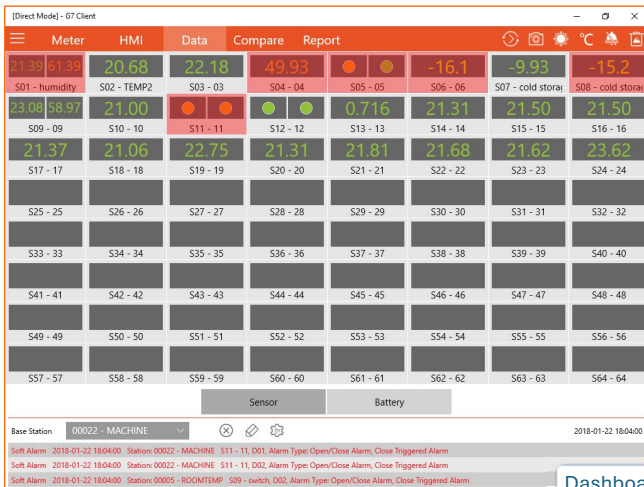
[Direct Mode] - G7 Client

Meter HMI Data Compare Report

°C

21.39 61.39
S01 - humidity

20.68
S02 - TEMP2

22.18
S03 - 03

49.93
S04 - 04

S05 - 05

-16.1
S06 - 06

-9.93
S07 - cold storag

-15.2
S08 - cold storag

23.08 58.97
S09 - 09

21.00
S10 - 10

S11 - 11

S12 - 12

0.716
S13 - 13

21.31
S14 - 14

21.50
S15 - 15

21.50
S16 - 16

21.37
S17 - 17

21.06
S18 - 18

22.75
S19 - 19

21.31
S20 - 20

21.81
S21 - 21

21.68
S22 - 22

21.62
S23 - 23

23.62
S24 - 24

S25 - 25
S26 - 26
S27 - 27
S28 - 28
S29 - 29
S30 - 30
S31 - 31
S32 - 32
S33 - 33
S34 - 34
S35 - 35
S36 - 36
S37 - 37
S38 - 38
S39 - 39
S40 - 40
S41 - 41
S42 - 42
S43 - 43
S44 - 44
S45 - 45
S46 - 46
S47 - 47
S48 - 48
S49 - 49
S50 - 50
S51 - 51
S52 - 52
S53 - 53
S54 - 54
S55 - 55
S56 - 56
S57 - 57
S58 - 58
S59 - 59
S60 - 60
S61 - 61
S62 - 62
S63 - 63
S64 - 64

Sensor
Battery

Base Station 00022 - MACHINE

2018-01-22 18:04:00

Soft Alarm 2018-01-22 18:04:00 Station: 00022 - MACHINE S11 - 11, D01, Alarm Type: Open/Close Alarm, Close Triggered Alarm
Soft Alarm 2018-01-22 18:04:00 Station: 00022 - MACHINE S11 - 11, D02, Alarm Type: Open/Close Alarm, Close Triggered Alarm
Soft Alarm 2018-01-22 18:04:00 Station: 00005 - ROOMTEMP S09 - switch, D02, Alarm Type: Open/Close Alarm, Close Triggered Alarm

Dashboa